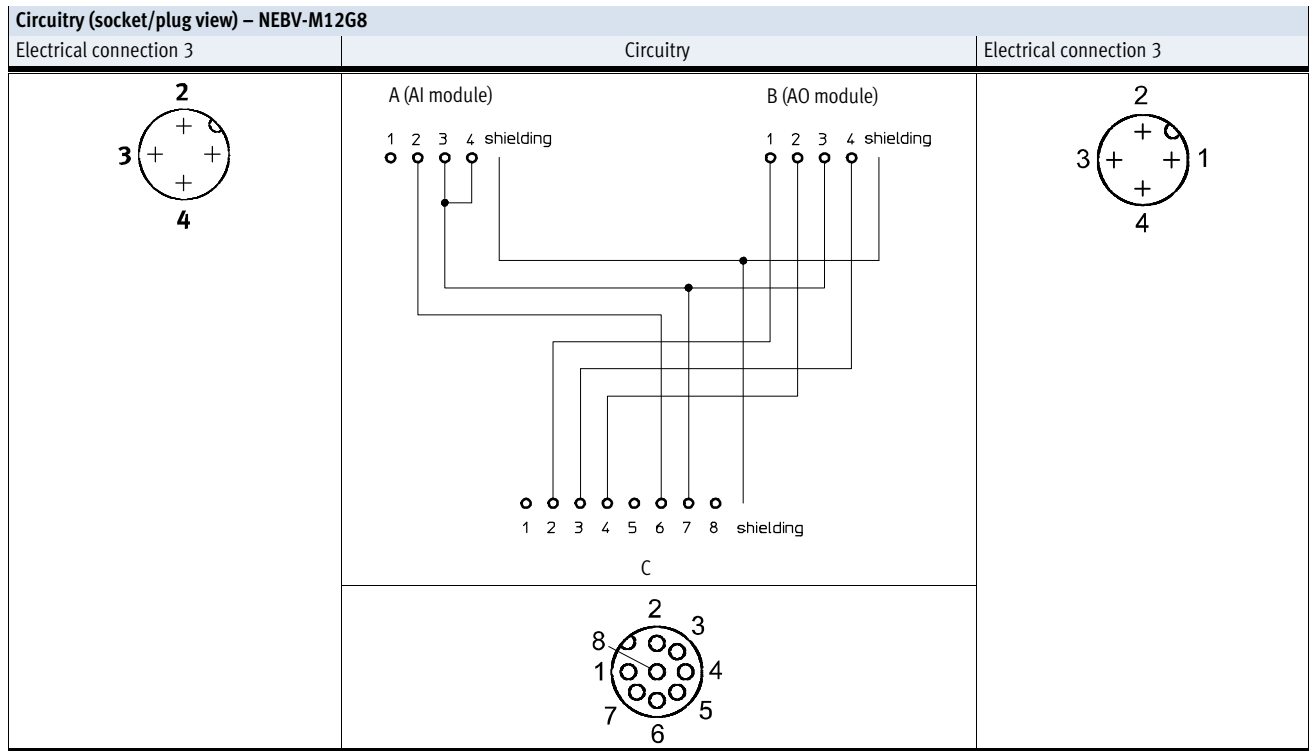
Circuitry (socket/plug view) – NEBV-M12G8

| Electrical connection 3 | Circuitry | Electrical connection 3 |
|---|---|---|
| 2<br>3<br>4 | A (AI module)<br>1 2 3 4 shielding<br>B (AO module)<br>1 2 3 4 shielding<br>1 2 3 4 5 6 7 8 shielding<br>C<br>2 3 8 1 4 7 5 6 | 2<br>3 1<br>4 |